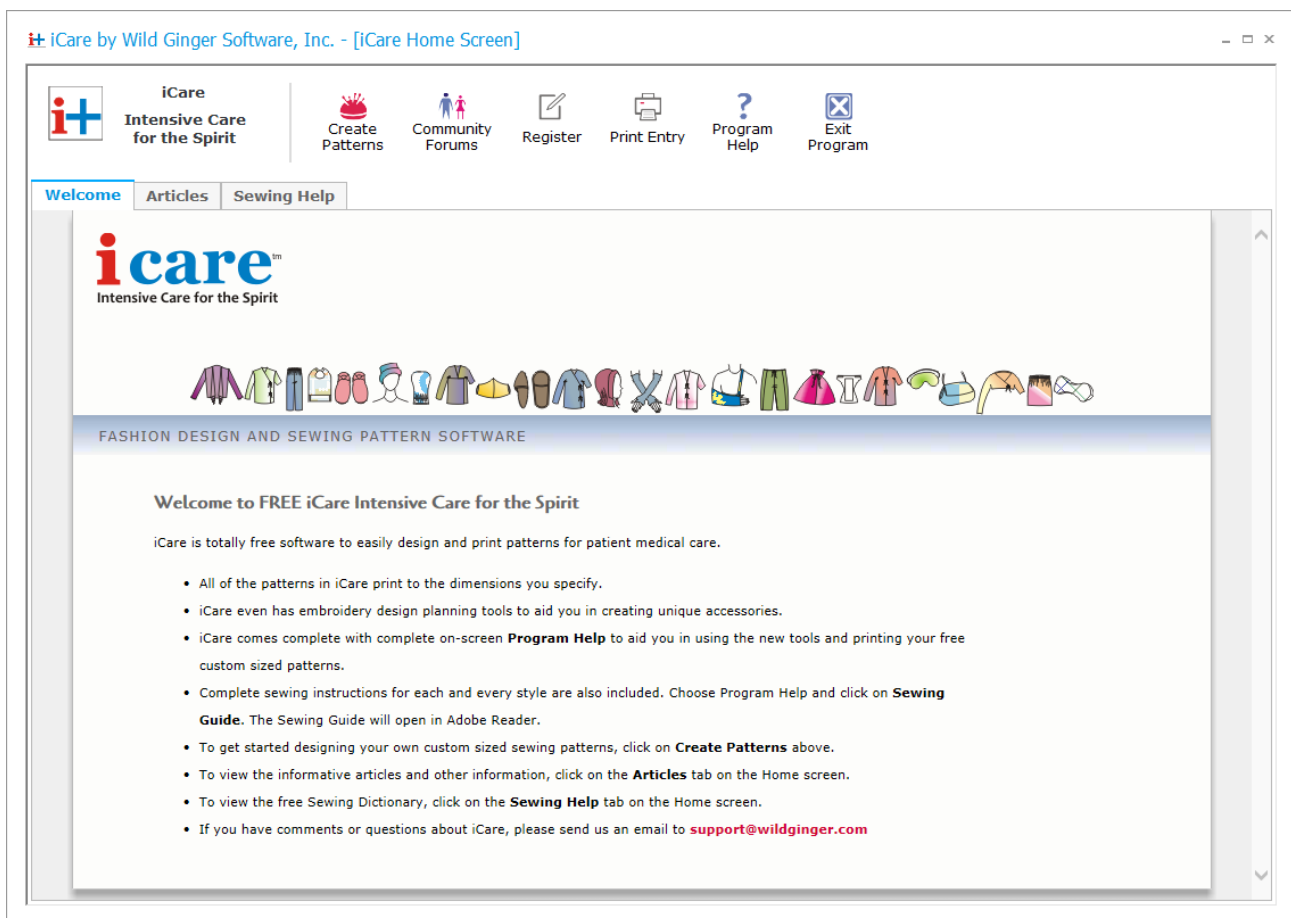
i+ iCare by Wild Ginger Software, Inc. - [iCare Home Screen]

i+ iCare Intensive Care for the Spirit

Create Patterns | Community Forums | Register | Print Entry | Program Help | Exit Program

Welcome | Articles | Sewing Help

icare™
Intensive Care for the Spirit

FASHION DESIGN AND SEWING PATTERN SOFTWARE

Welcome to FREE iCare Intensive Care for the Spirit

iCare is totally free software to easily design and print patterns for patient medical care.

- All of the patterns in iCare print to the dimensions you specify.
- iCare even has embroidery design planning tools to aid you in creating unique accessories.
- iCare comes complete with complete on-screen **Program Help** to aid you in using the new tools and printing your free custom sized patterns.
- Complete sewing instructions for each and every style are also included. Choose Program Help and click on **Sewing Guide**. The Sewing Guide will open in Adobe Reader.
- To get started designing your own custom sized sewing patterns, click on **Create Patterns** above.
- To view the informative articles and other information, click on the **Articles** tab on the Home screen.
- To view the free Sewing Dictionary, click on the **Sewing Help** tab on the Home screen.
- If you have comments or questions about iCare, please send us an email to **support@wildginger.com**